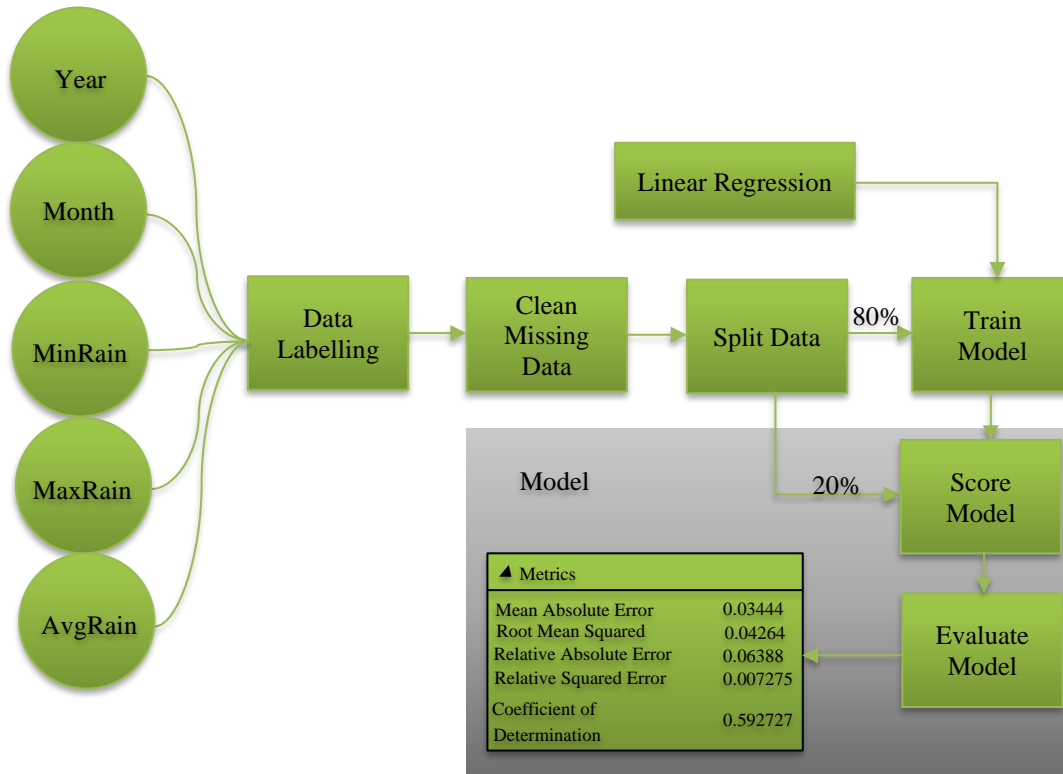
Year

Month

MinRain

MaxRain

AvgRain

Data Labelling

Clean Missing Data

Split Data

80%

Linear Regression

Train Model

Model

20%

Score Model

Evaluate Model

Metrics

| | |
|---|---|
| Mean Absolute Error | 0.03444 |
| Root Mean Squared | 0.04264 |
| Relative Absolute Error | 0.06388 |
| Relative Squared Error | 0.007275 |
| Coefficient of Determination | 0.592727 |